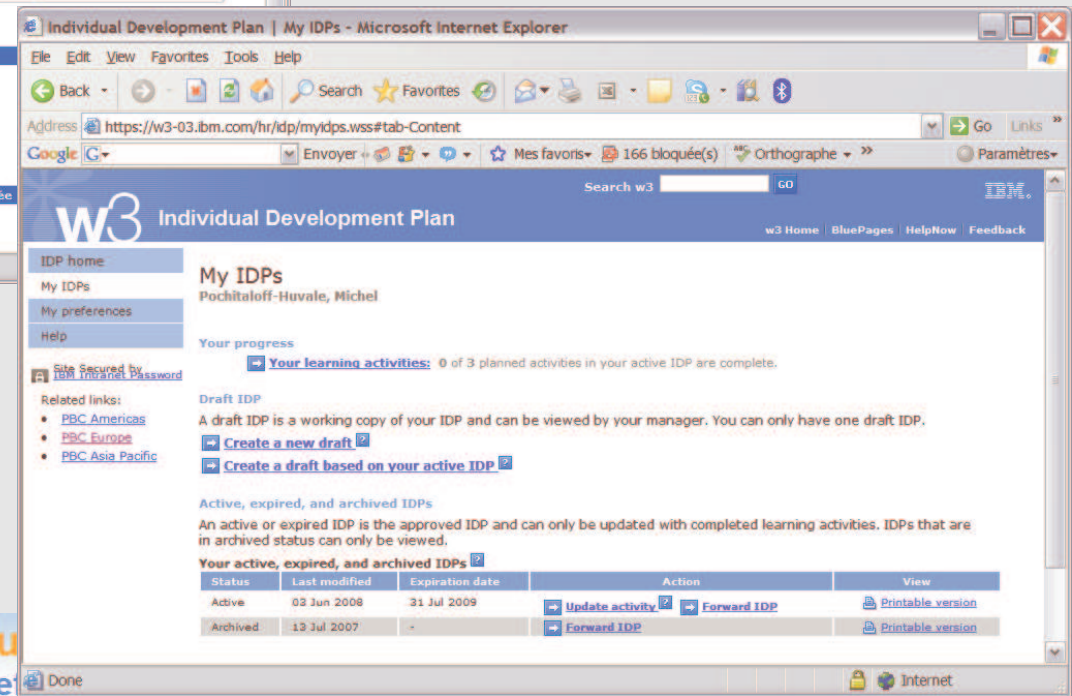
Individual Development Plan | My IDPs - Microsoft Internet Explorer

File Edit View Favorites Tools Help

Back Search Favorites

Address https://w3-03.ibm.com/hr/idp/myidps.wss#tab-Content Go Links

Google G- Envoyer Mes favoris 166 bloquée(s) Orthographe Paramètres

Search w3 GO

IBM.

w3 Individual Development Plan

w3 Home | BluePages | HelpNow | Feedback

IDP home
My IDPs
My preferences
Help

Site Secured by IBM Intranet Password

Related links:
- PBC Americas
- PBC Europe
- PBC Asia Pacific

My IDPs
Pochitaloff-Huvale, Michel

Your progress
Your learning activities: 0 of 3 planned activities in your active IDP are complete.

Draft IDP
A draft IDP is a working copy of your IDP and can be viewed by your manager. You can only have one draft IDP.
Create a new draft
Create a draft based on your active IDP

Active, expired, and archived IDPs
An active or expired IDP is the approved IDP and can only be updated with completed learning activities. IDPs that are in archived status can only be viewed.

Your active, expired, and archived IDPs

| Status | Last modified | Expiration date | Action | View |
|---|---|---|---|---|
| Active | 03 Jun 2008 | 31 Jul 2009 | Update activity Forward IDP | Printable version |
| Archived | 13 Jul 2007 | - | Forward IDP | Printable version |

Done Internet